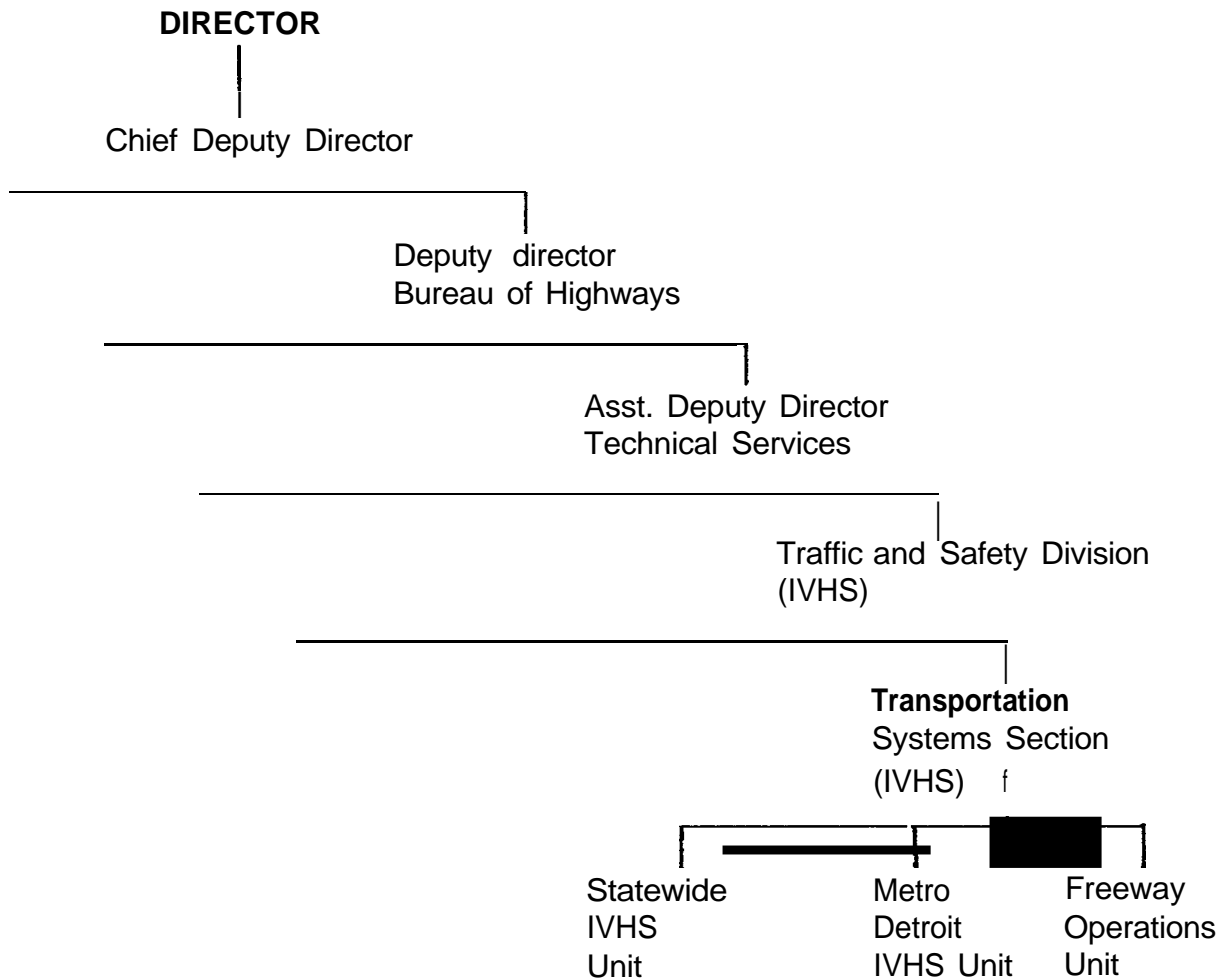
DIRECTOR

Chief Deputy Director

Deputy director
Bureau of Highways

Asst. Deputy Director
Technical Services

Traffic and Safety Division
(IVHS)

Transportation
Systems Section
(IVHS) f

Statewide
IVHS
Unit

Metro
Detroit
IVHS Unit

Freeway
Operations
Unit